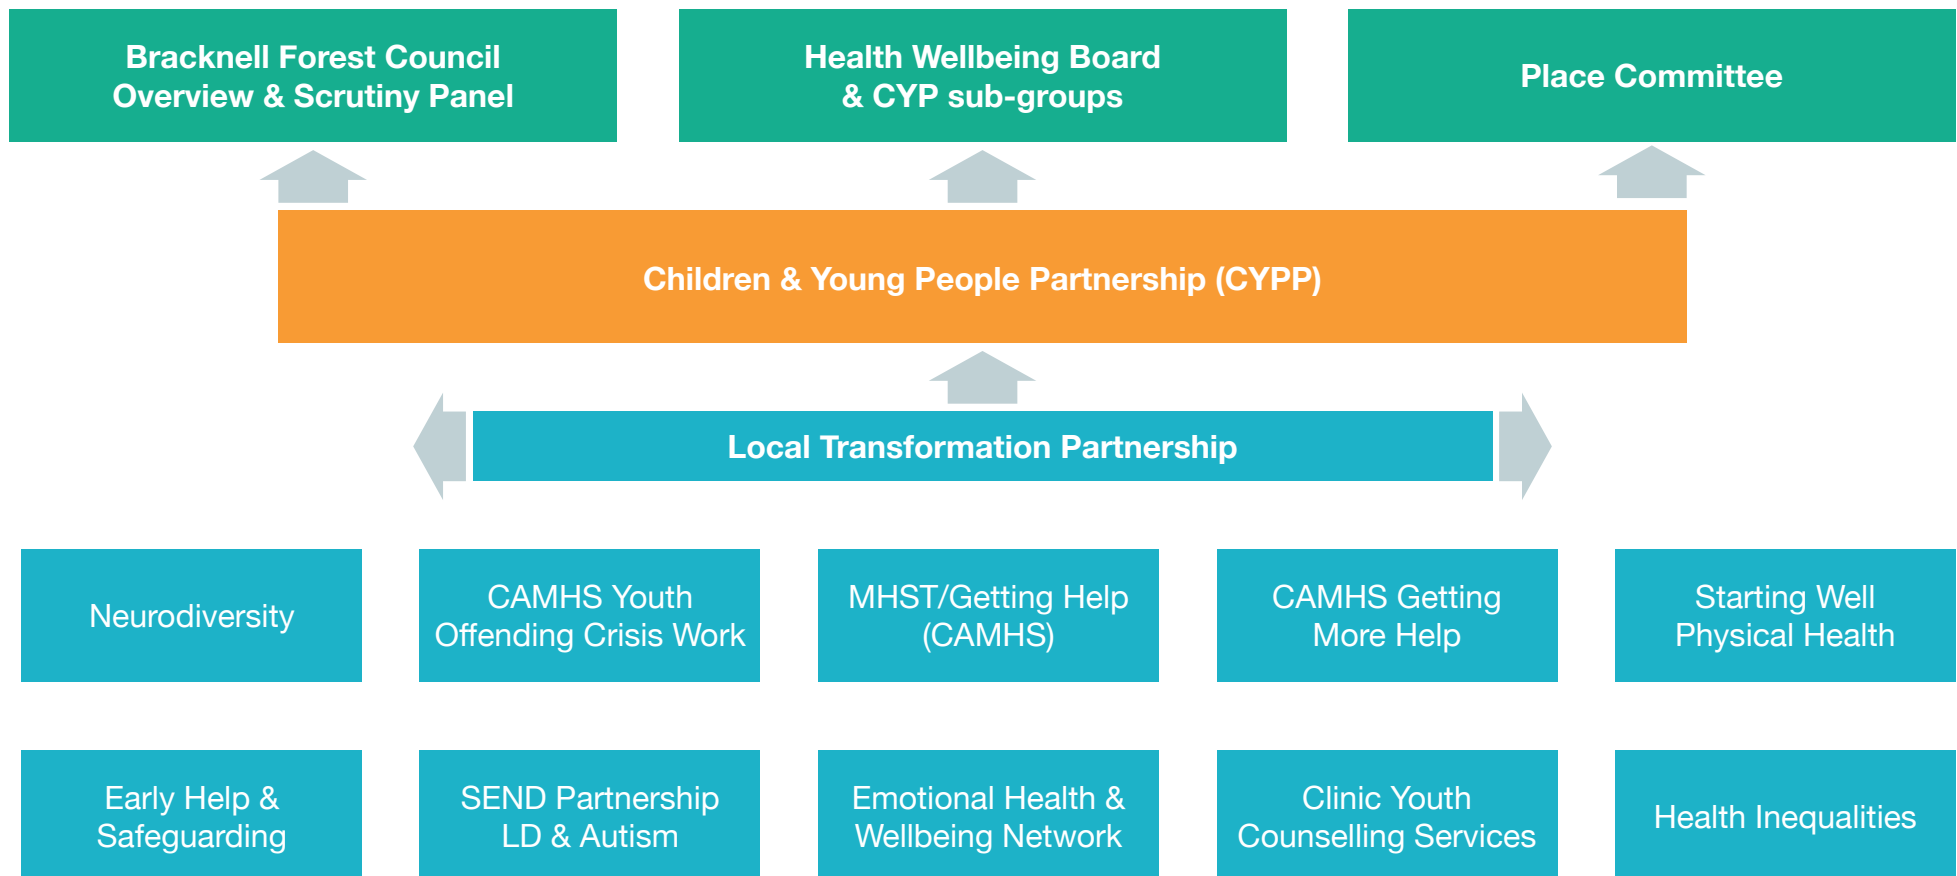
Bracknell Forest Council Overview & Scrutiny Panel

Health Wellbeing Board & CYP sub-groups

Place Committee

Children & Young People Partnership (CYPP)

Local Transformation Partnership

Neurodiversity

CAMHS Youth Offending Crisis Work

MHST/Getting Help (CAMHS)

CAMHS Getting More Help

Starting Well Physical Health

Early Help & Safeguarding

SEND Partnership LD & Autism

Emotional Health & Wellbeing Network

Clinic Youth Counselling Services

Health Inequalities